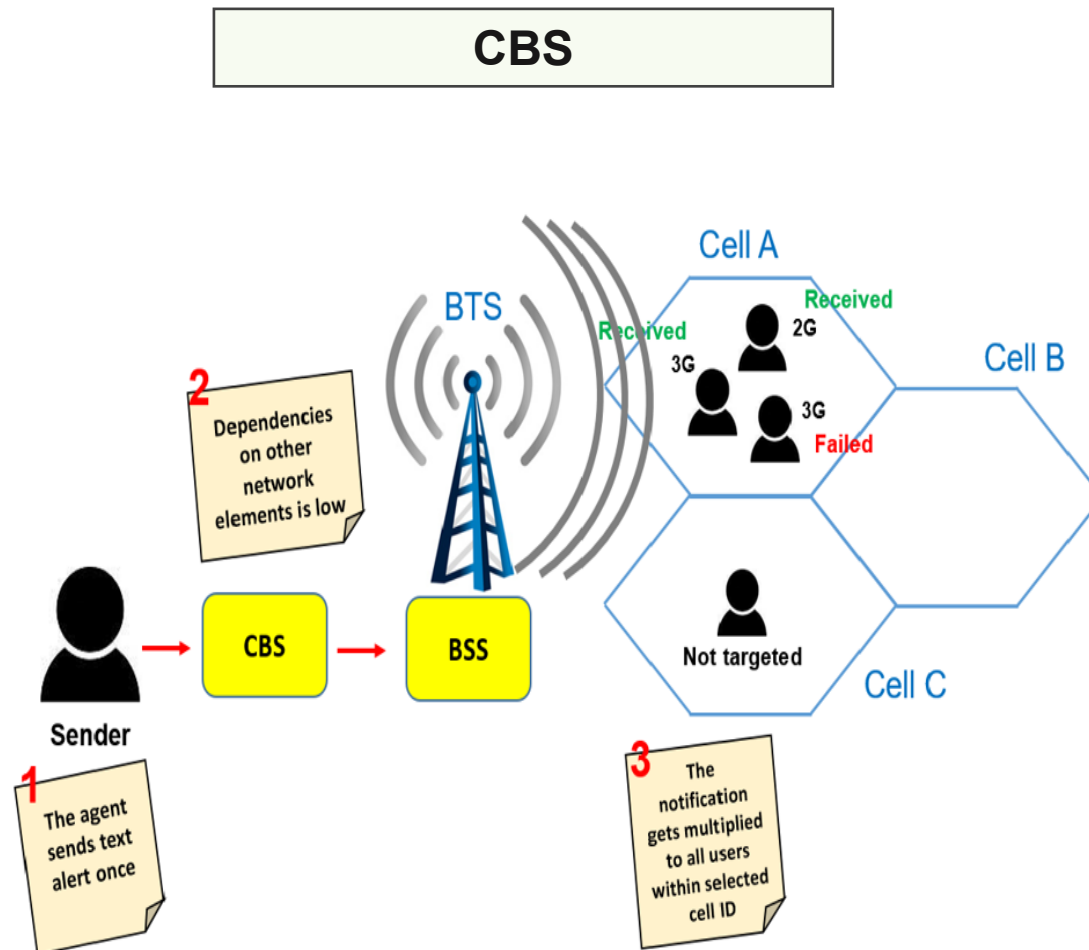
CBS

Cell A

Received

BTS

Received

2G

Cell B

3G

3G

Failed

2

Dependencies on other network elements is low

Not targeted

Cell C

Sender

CBS

BSS

1

The agent sends text alert once

3

The notification gets multiplied to all users within selected cell ID